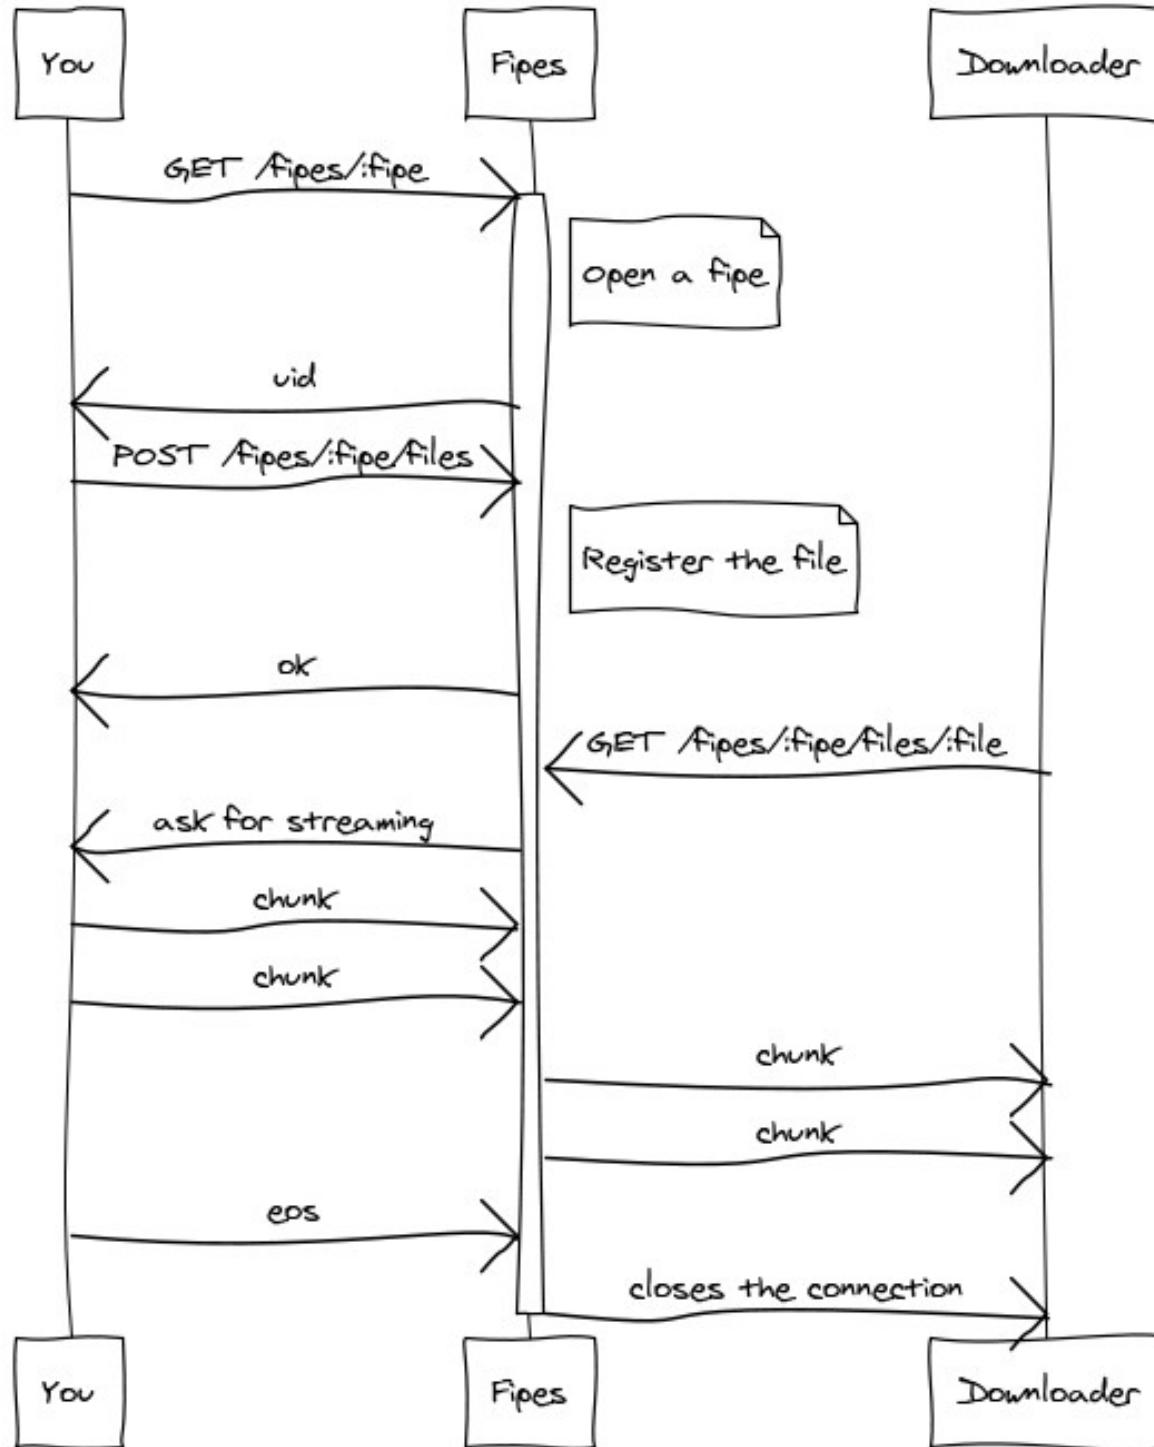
You

Fipes

Downloader

GET /fipes/:fipe

Open a fipe

uid

POST /fipes/:fipe/files

Register the file

ok

GET /fipes/:fipe/files/:file

ask for streaming

chunk

chunk

chunk

chunk

eos

closes the connection

You

Fipes

Downloader